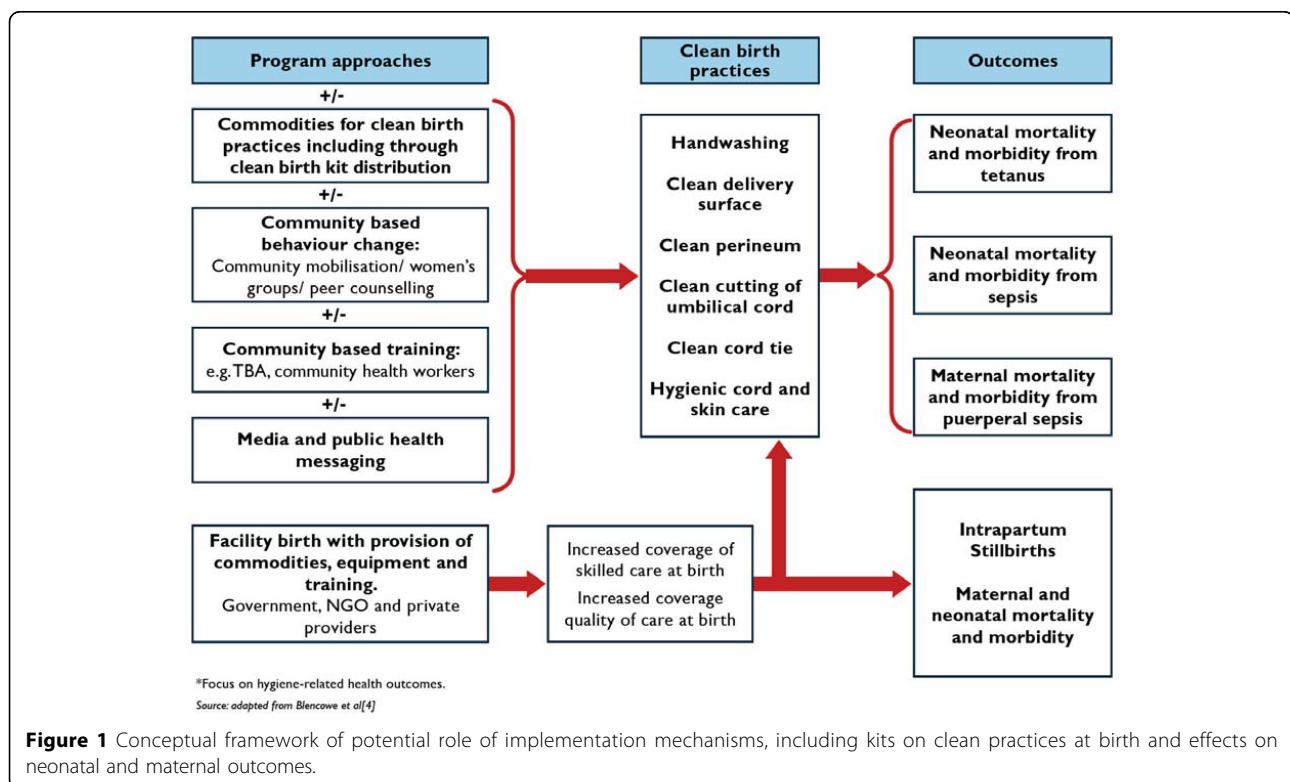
Program approaches

+/-

Commodities for clean birth practices including through clean birth kit distribution

+/-

Community based behaviour change:
Community mobilisation/ women's groups/ peer counselling

+/-

Community based training:
e.g. TBA, community health workers

+/-

Media and public health messaging

Facility birth with provision of commodities, equipment and training.
Government, NGO and private providers

Clean birth practices

Handwashing

Clean delivery surface

Clean perineum

Clean cutting of umbilical cord

Clean cord tie

Hygienic cord and skin care

Increased coverage of skilled care at birth

Increased coverage quality of care at birth

Outcomes

Neonatal mortality and morbidity from tetanus

Neonatal mortality and morbidity from sepsis

Maternal mortality and morbidity from puerperal sepsis

Intrapartum Stillbirths

Maternal and neonatal mortality and morbidity

*Focus on hygiene-related health outcomes.

Source: adapted from Blencowe et al[4]

Figure 1 Conceptual framework of potential role of implementation mechanisms, including kits on clean practices at birth and effects on neonatal and maternal outcomes.